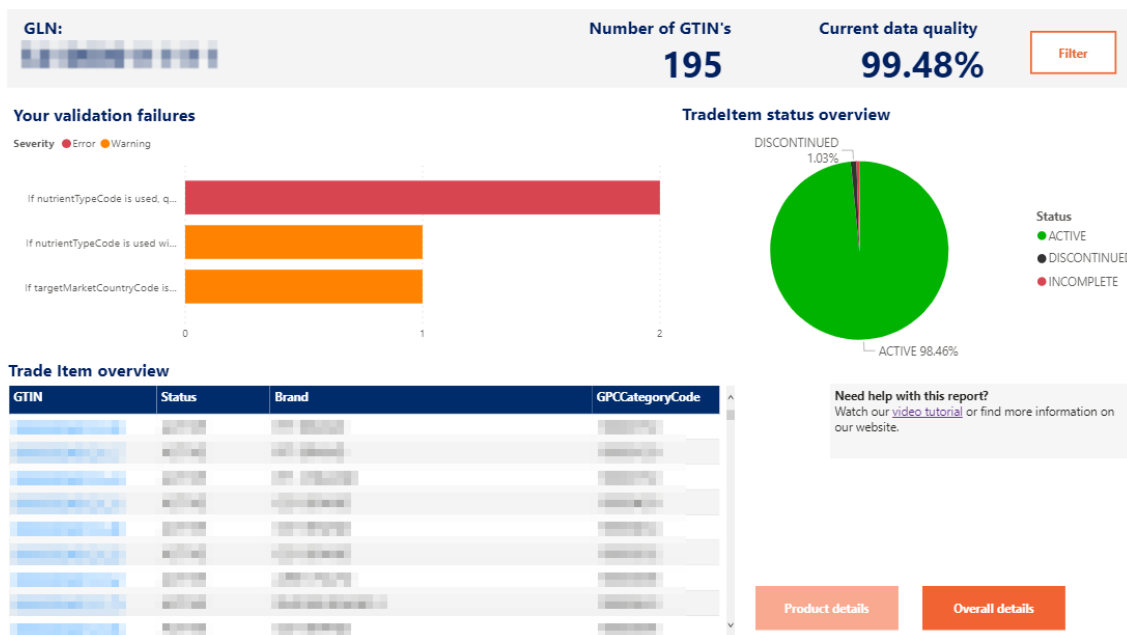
GLN:
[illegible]

Number of GTIN's
195

Current data quality
99.48%

Filter

Your validation failures

Severity ● Error ● Warning

If nutrientTypeCode is used, q...
If nutrientTypeCode is used wi...
If targetMarketCountryCode is...

0 1 2

TradeItem status overview

DISCONTINUED
1.03%

ACTIVE 98.46%

Status
● ACTIVE
● DISCONTINUED
● INCOMPLETE

Trade Item overview

| GTIN | Status | Brand | GPCCategoryCode |
|---|---|---|---|
| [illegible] | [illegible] | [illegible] | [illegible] |
| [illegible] | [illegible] | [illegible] | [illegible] |
| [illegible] | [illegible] | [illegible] | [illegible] |
| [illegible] | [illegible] | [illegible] | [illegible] |
| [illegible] | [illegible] | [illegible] | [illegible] |
| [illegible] | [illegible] | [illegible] | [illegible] |
| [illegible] | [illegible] | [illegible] | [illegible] |
| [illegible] | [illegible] | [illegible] | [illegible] |
| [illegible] | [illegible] | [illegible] | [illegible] |

Need help with this report?
Watch our video tutorial or find more information on our website.

Product details

Overall details